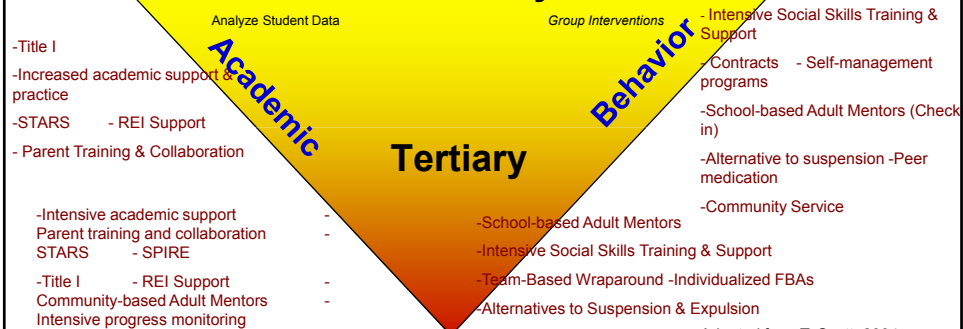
Analyze Student Data

Group Interventions

Academic

Behavior

-Title I

-Increased academic support & practice

-STARS - REI Support

- Parent Training & Collaboration

- Intensive Social Skills Training & Support

- Contracts - Self-management programs

-School-based Adult Mentors (Check in)

-Alternative to suspension -Peer medication

-Community Service

Tertiary

-Intensive academic support -
Parent training and collaboration -
STARS - SPIRE

-Title I - REI Support
Community-based Adult Mentors -
Intensive progress monitoring

-School-based Adult Mentors

-Intensive Social Skills Training & Support

-Team-Based Wraparound -Individualized FBAs

-Alternatives to Suspension & Expulsion

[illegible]